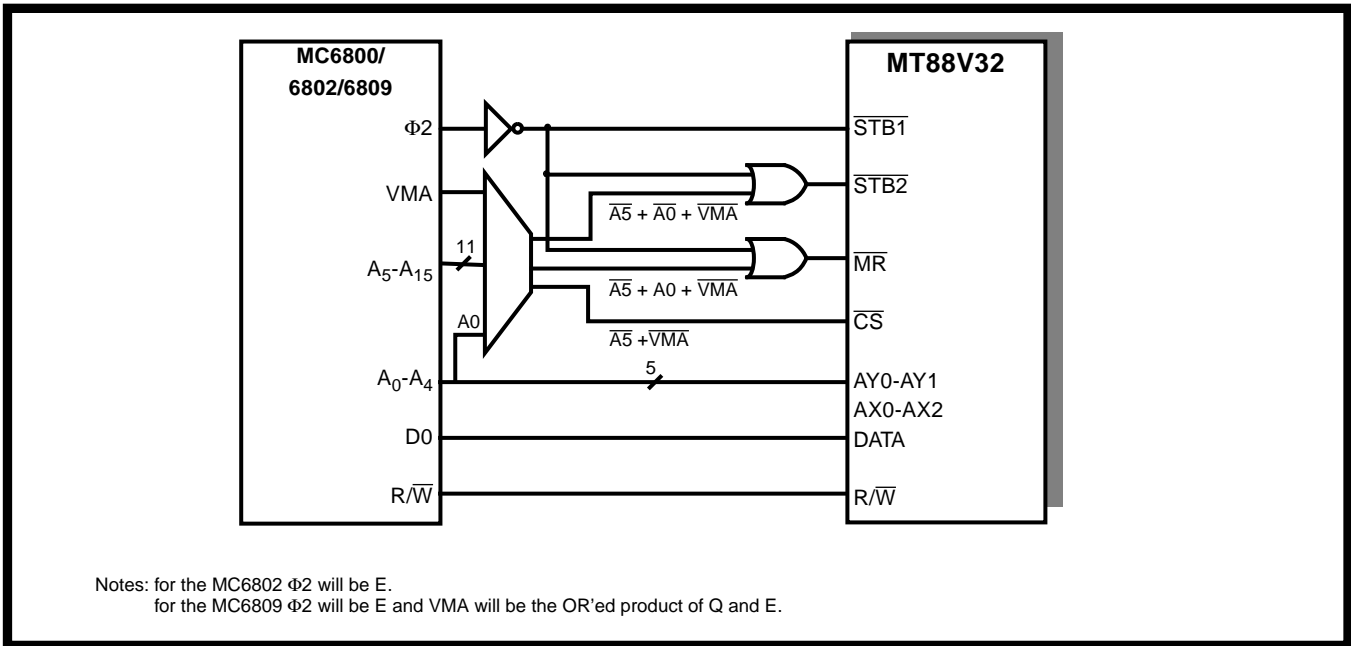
MC6800/
6802/6809

$\Phi2$

VMA

11

$A_5$-$A_{15}$

A0

$A_0$-$A_4$

D0

R/$\overline{W}$

$\overline{A5}$ + $\overline{A0}$ + $\overline{VMA}$

$\overline{A5}$ + A0 + $\overline{VMA}$

$\overline{A5}$ +$\overline{VMA}$

5

MT88V32

$\overline{STB1}$

$\overline{STB2}$

$\overline{MR}$

$\overline{CS}$

AY0-AY1

AX0-AX2

DATA

R/$\overline{W}$

Notes: for the MC6802 $\Phi2$ will be E.
for the MC6809 $\Phi2$ will be E and VMA will be the OR'ed product of Q and E.